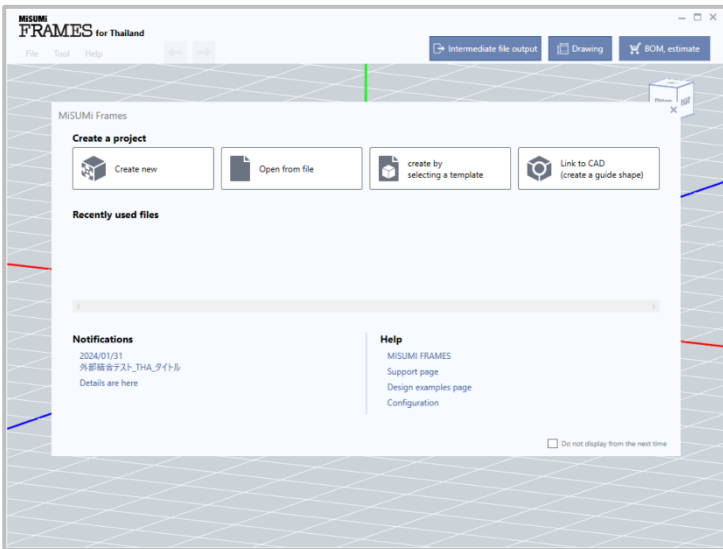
MISUMi FRAMES for Thailand

File Tool Help

Intermediate file output

Drawing

BOM, estimate

MiSUMi Frames

Create a project

Create new

Open from file

create by selecting a template

Link to CAD (create a guide shape)

Recently used files

Notifications

2024/01/31
外部結合テスト_THA_タイトル

Details are here

Help

MISUMI FRAMES

Support page

Design examples page

Configuration

Do not display from the next time